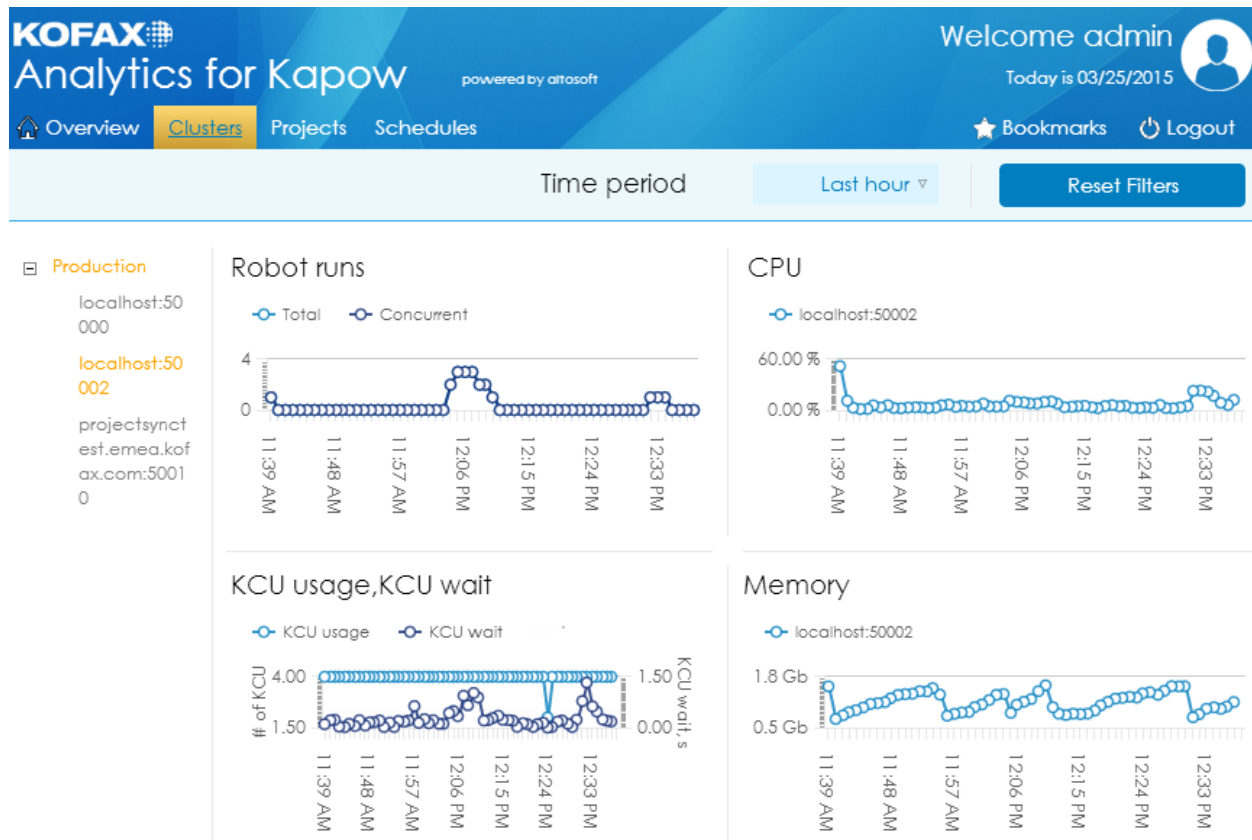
KOFAX
Analytics for Kapow
powered by altosoft

Welcome admin
Today is 03/25/2015

Overview Clusters Projects Schedules

Bookmarks Logout

Time period Last hour ▿ Reset Filters

Production
localhost:50000
localhost:50002
projectsynctest.emea.kofax.com:50010

Robot runs
Total Concurrent
4
0
11:39 AM 11:48 AM 11:57 AM 12:06 PM 12:15 PM 12:24 PM 12:33 PM

CPU
localhost:50002
60.00 %
0.00 %
11:39 AM 11:48 AM 11:57 AM 12:06 PM 12:15 PM 12:24 PM 12:33 PM

KCU usage,KCU wait
KCU usage KCU wait
# of KCU
4.00
1.50
KCU wait, s
1.50
0.00
11:39 AM 11:48 AM 11:57 AM 12:06 PM 12:15 PM 12:24 PM 12:33 PM

Memory
localhost:50002
1.8 Gb
0.5 Gb
11:39 AM 11:48 AM 11:57 AM 12:06 PM 12:15 PM 12:24 PM 12:33 PM